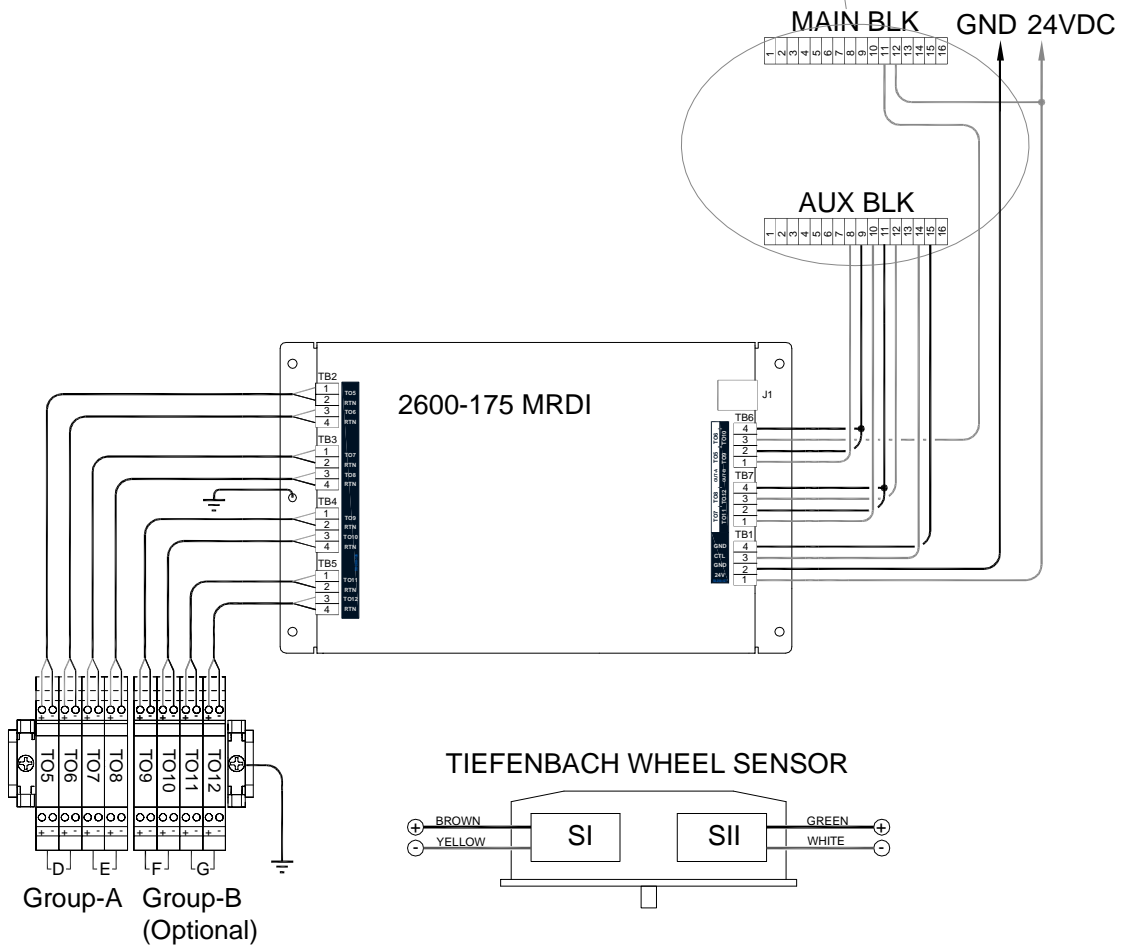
MAIN BLK
GND 24VDC
1 2 3 4 5 6 7 8 9 10 11 12 13 14 15 16
AUX BLK
1 2 3 4 5 6 7 8 9 10 11 12 13 14 15 16
2600-175 MRDI
J1
TB2
1
2
3
4
TO5
RTN
TO6
RTN
TB3
1
2
3
4
TO7
RTN
TO8
RTN
TB4
1
2
3
4
TO9
RTN
TO10
RTN
TB5
1
2
3
4
TO11
RTN
TO12
RTN
TB6
4
3
2
1
TB7
4
3
2
1
TB1
4
3
2
1
GND
CTL
GND
24V
TO5 TO6 TO7 TO8 TO9 TO10 TO11 TO12
D E F G
Group-A Group-B (Optional)
TIEFENBACH WHEEL SENSOR
BROWN
YELLOW
SI
SII
GREEN
WHITE